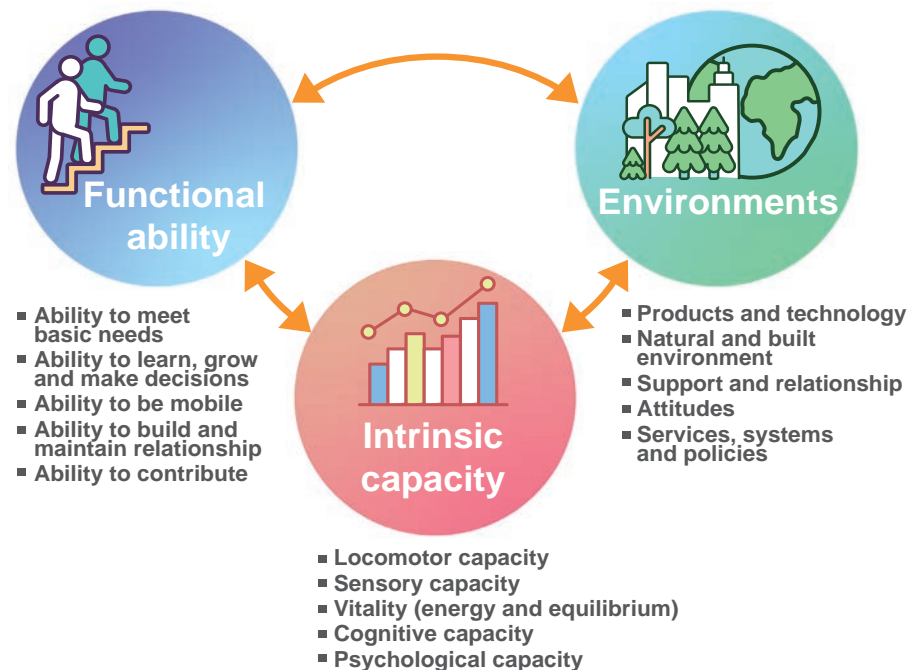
Functional ability

Environments

Intrinsic capacity

- Ability to meet basic needs
- Ability to learn, grow and make decisions
- Ability to be mobile
- Ability to build and maintain relationship
- Ability to contribute

- Products and technology
- Natural and built environment
- Support and relationship
- Attitudes
- Services, systems and policies

- Locomotor capacity
- Sensory capacity
- Vitality (energy and equilibrium)
- Cognitive capacity
- Psychological capacity